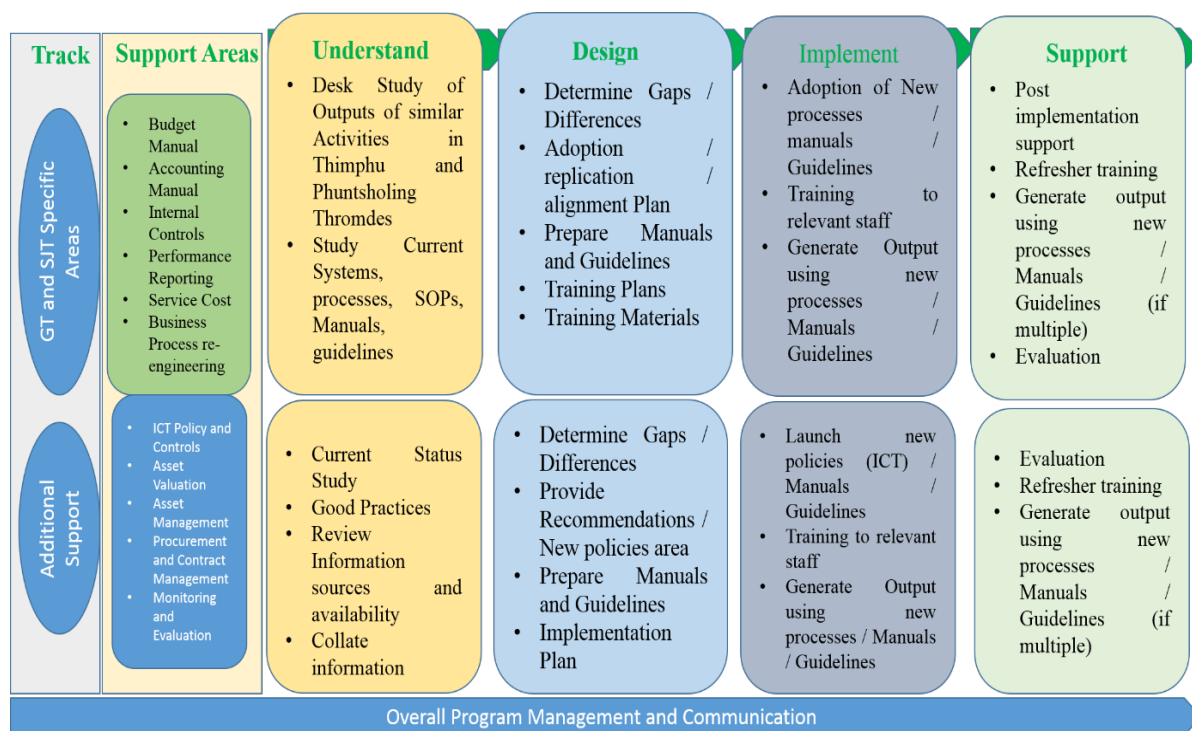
Track

GT and SJT Specific Areas

Additional Support

Support Areas

- Budget Manual
- Accounting Manual
- Internal Controls
- Performance Reporting
- Service Cost
- Business Process re-engineering

- ICT Policy and Controls
- Asset Valuation
- Asset Management
- Procurement and Contract Management
- Monitoring and Evaluation

Understand

- Desk Study of Outputs of similar Activities in Thimphu and Phuntsholing Thromdes
- Study Current Systems, processes, SOPs, Manuals, guidelines

- Current Status Study
- Good Practices
- Review Information sources and availability
- Collate information

Design

- Determine Gaps / Differences
- Adoption / replication / alignment Plan
- Prepare Manuals and Guidelines
- Training Plans
- Training Materials

- Determine Gaps / Differences
- Provide Recommendations / New policies area
- Prepare Manuals and Guidelines
- Implementation Plan

Implement

- Adoption of New processes / manuals / Guidelines
- Training to relevant staff
- Generate Output using new processes / Manuals / Guidelines

- Launch new policies (ICT) / Manuals / Guidelines
- Training to relevant staff
- Generate Output using new processes / Manuals / Guidelines

Support

- Post implementation support
- Refresher training
- Generate output using new processes / Manuals / Guidelines (if multiple)
- Evaluation

- Evaluation
- Refresher training
- Generate output using new processes / Manuals / Guidelines (if multiple)

Overall Program Management and Communication